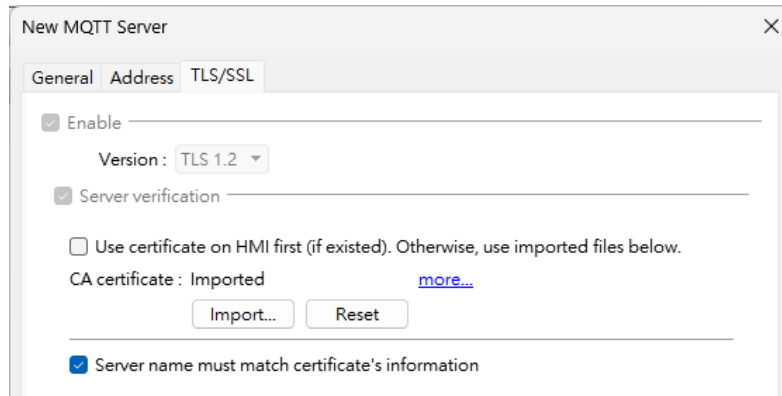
New MQTT Server

×

General Address TLS/SSL

Enable

Version : TLS 1.2

Server verification

Use certificate on HMI first (if existed). Otherwise, use imported files below.

CA certificate : Imported more...

Import... Reset

Server name must match certificate's information